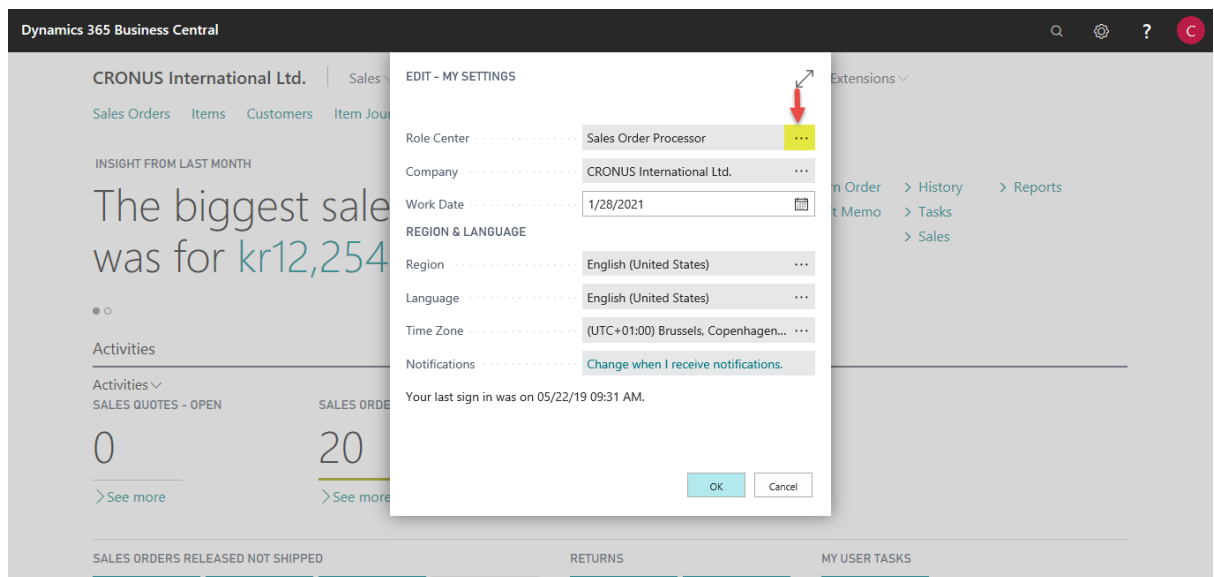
Dynamics 365 Business Central

C

CRONUS International Ltd. | Sales

Extensions

Sales Orders Items Customers Item Jou

INSIGHT FROM LAST MONTH

The biggest sale was for kr12,254

n Order > History > Reports
t Memo > Tasks
> Sales

Activities

Activities
SALES QUOTES - OPEN
0
> See more

SALES ORDE
20
> See more

EDIT - MY SETTINGS

Role Center Sales Order Processor ···
Company CRONUS International Ltd. ···
Work Date 1/28/2021

REGION & LANGUAGE

Region English (United States) ···
Language English (United States) ···
Time Zone (UTC+01:00) Brussels, Copenhagen... ···
Notifications Change when I receive notifications.

Your last sign in was on 05/22/19 09:31 AM.

OK Cancel

SALES ORDERS RELEASED NOT SHIPPED

RETURNS

MY USER TASKS